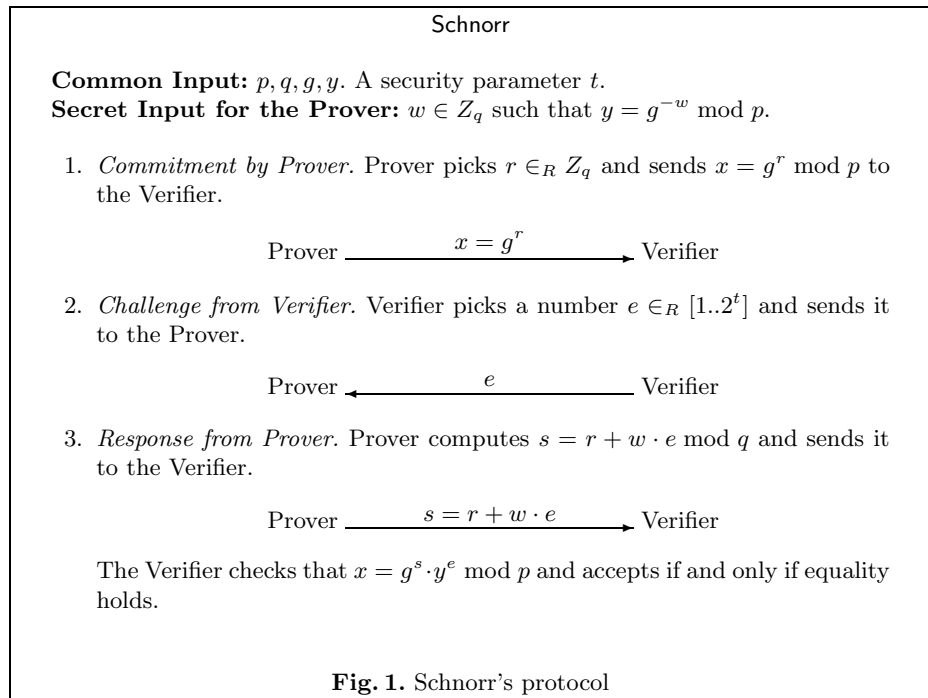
Schnorr

**Common Input:** $p, q, g, y$. A security parameter $t$.
**Secret Input for the Prover:** $w \in Z_q$ such that $y = g^{-w} \bmod p$.

1. *Commitment by Prover.* Prover picks $r \in_R Z_q$ and sends $x = g^r \bmod p$ to the Verifier.

Prover $x = g^r$ Verifier

2. *Challenge from Verifier.* Verifier picks a number $e \in_R [1..2^t]$ and sends it to the Prover.

Prover $e$ Verifier

3. *Response from Prover.* Prover computes $s = r + w \cdot e \bmod q$ and sends it to the Verifier.

Prover $s = r + w \cdot e$ Verifier

The Verifier checks that $x = g^s \cdot y^e \bmod p$ and accepts if and only if equality holds.

**Fig. 1.** Schnorr's protocol